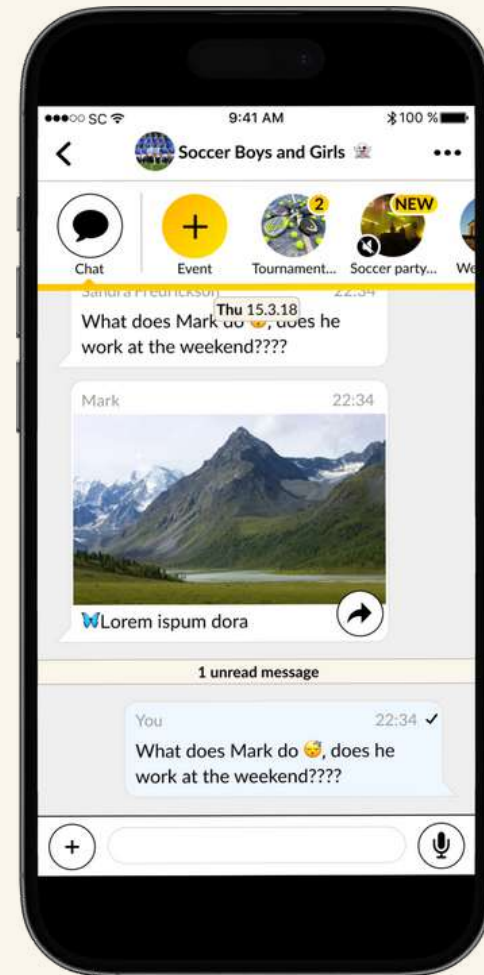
●●●○○ SC 9:41 AM 100 %

Soccer Boys and Girls •••

Chat
Event
2
Tournament...
NEW
Soccer party...
We

Sandra Fredrickson 22:34
Thu 15.3.18
What does Mark do 😴, does he work at the weekend????

Mark 22:34
Lorem ispum dora

1 unread message

You 22:34 ✓
What does Mark do 😴, does he work at the weekend????

+